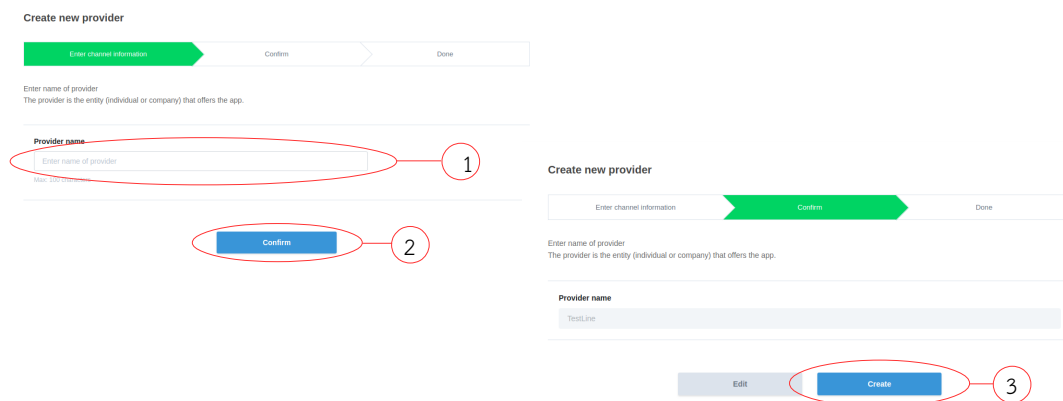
Create new provider

Enter channel information
Confirm
Done

Enter name of provider
The provider is the entity (individual or company) that offers the app.

Provider name
Enter name of provider
Max. 100 characters

1

Confirm

2

Create new provider

Enter channel information
Confirm
Done

Enter name of provider
The provider is the entity (individual or company) that offers the app.

Provider name
TestLine

Edit
Create

3